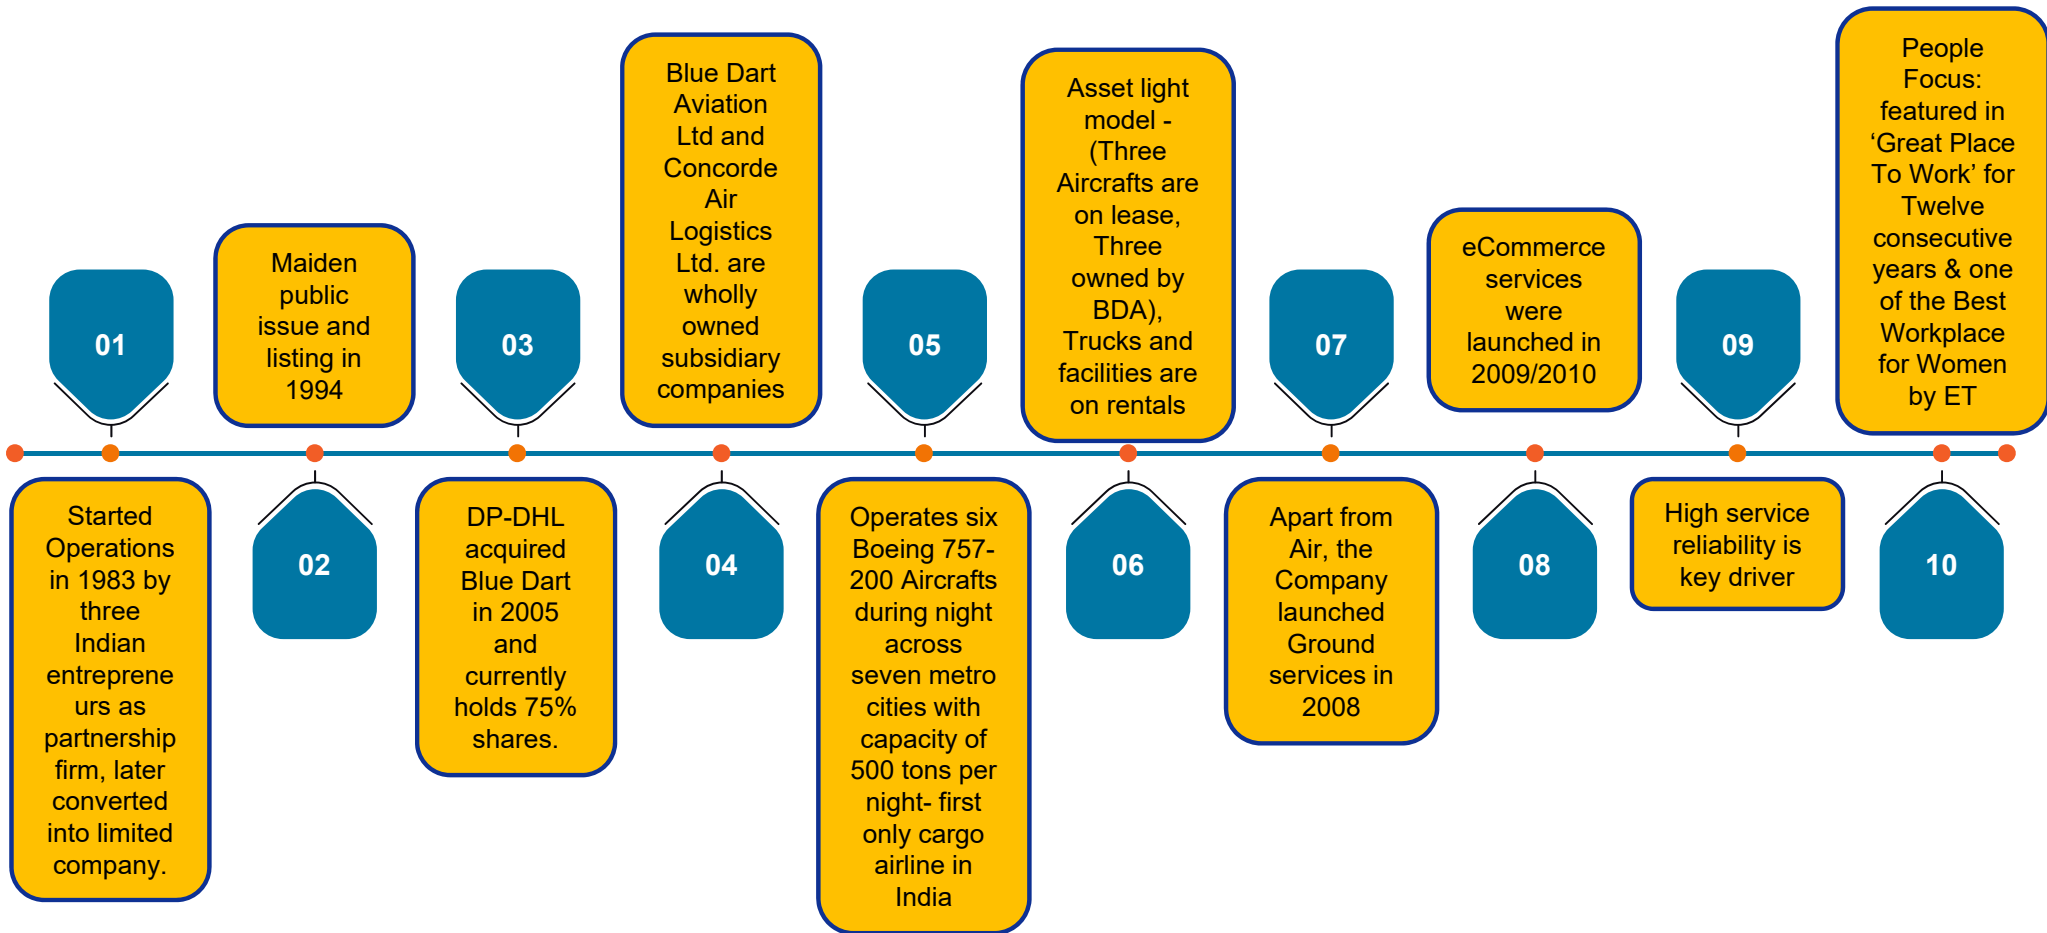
01

Started Operations in 1983 by three Indian entrepreneurs as partnership firm, later converted into limited company.

Maiden public issue and listing in 1994

02

03

DP-DHL acquired Blue Dart in 2005 and currently holds 75% shares.

Blue Dart Aviation Ltd and Concorde Air Logistics Ltd. are wholly owned subsidiary companies

04

05

Operates six Boeing 757-200 Aircrafts during night across seven metro cities with capacity of 500 tons per night- first only cargo airline in India

Asset light model - (Three Aircrafts are on lease, Three owned by BDA), Trucks and facilities are on rentals

06

07

Apart from Air, the Company launched Ground services in 2008

eCommerce services were launched in 2009/2010

08

09

High service reliability is key driver

People Focus: featured in 'Great Place To Work' for Twelve consecutive years & one of the Best Workplace for Women by ET

10